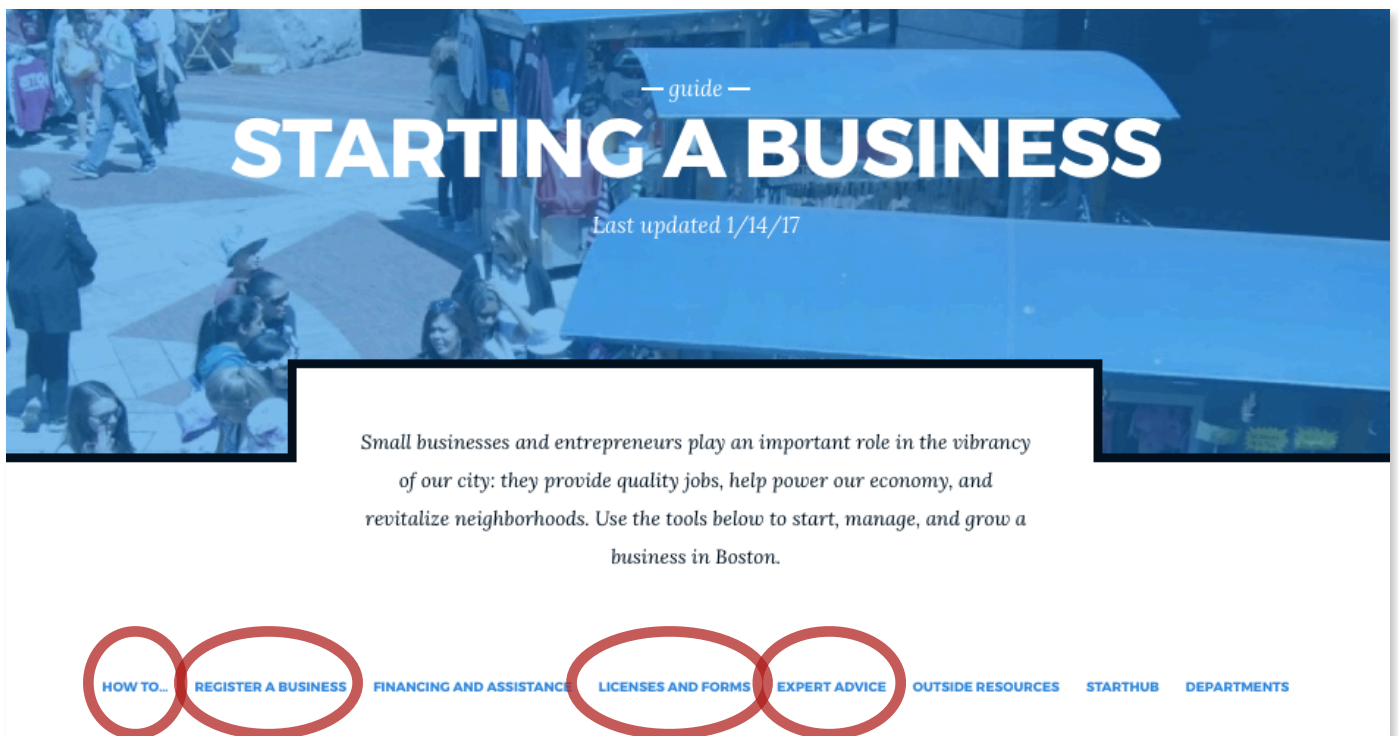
— guide —

STARTING A BUSINESS

Last updated 1/14/17

Small businesses and entrepreneurs play an important role in the vibrancy of our city: they provide quality jobs, help power our economy, and revitalize neighborhoods. Use the tools below to start, manage, and grow a business in Boston.

HOW TO... REGISTER A BUSINESS FINANCING AND ASSISTANCE LICENSES AND FORMS EXPERT ADVICE OUTSIDE RESOURCES STARTHUB DEPARTMENTS